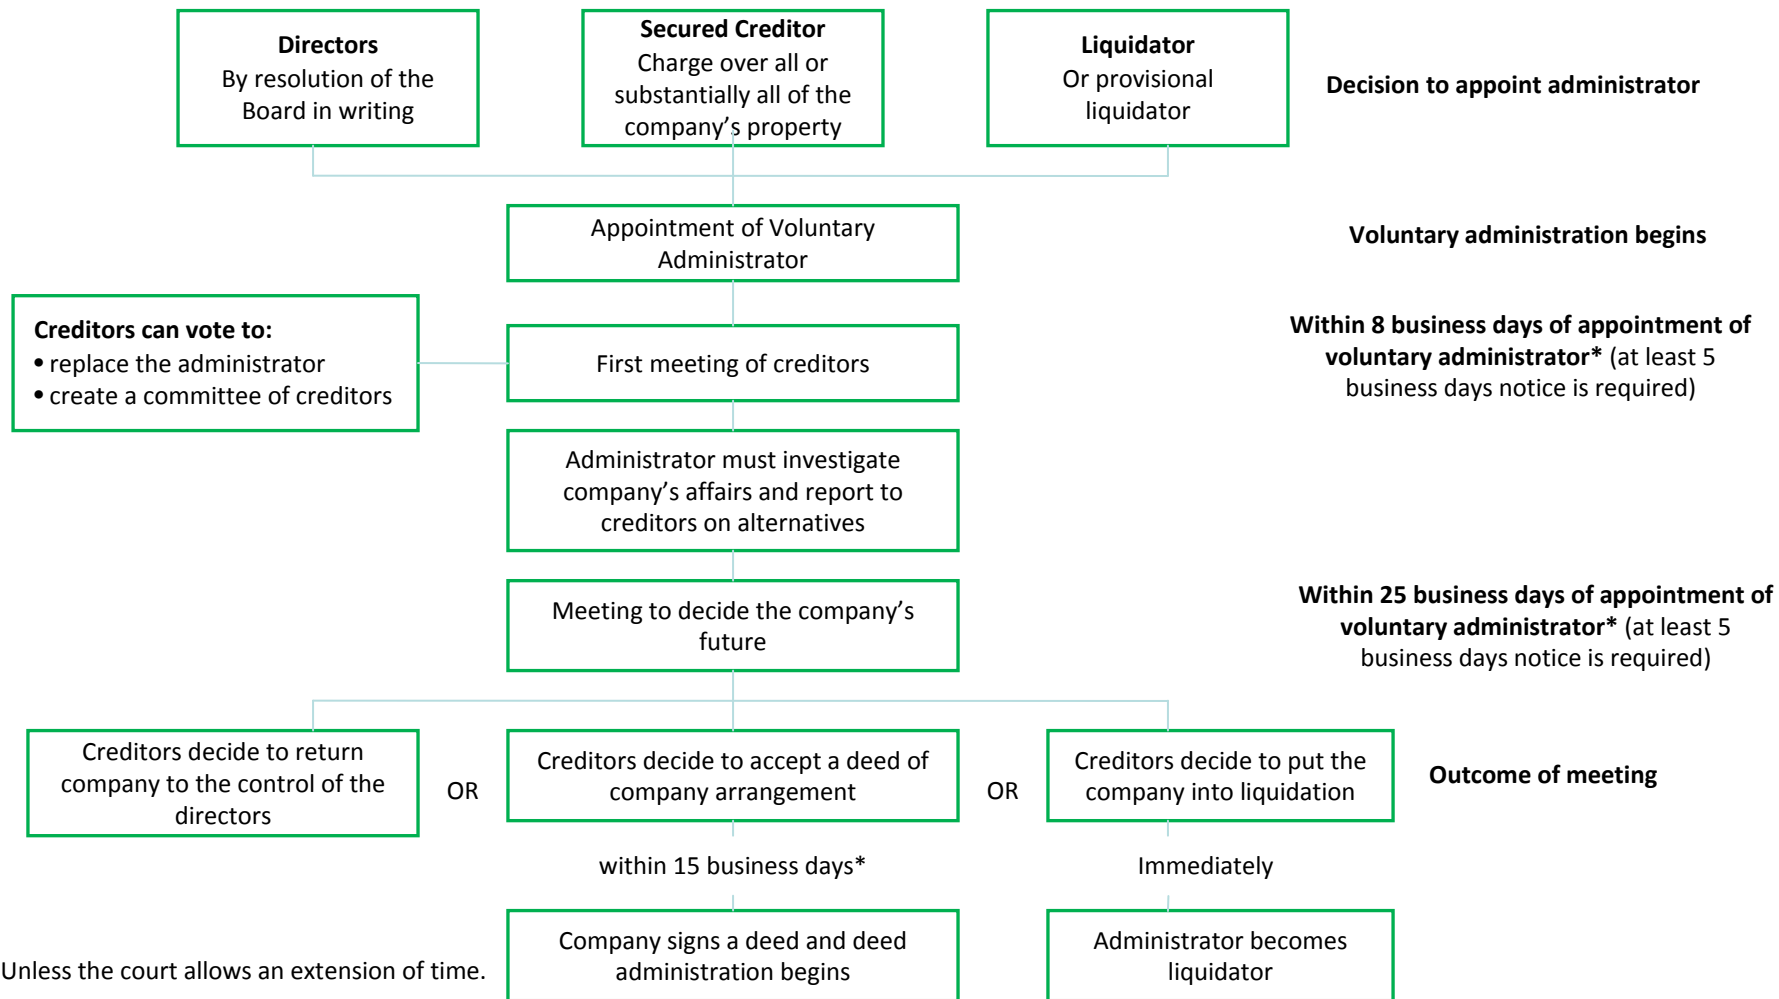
**Directors**
By resolution of the Board in writing

**Secured Creditor**
Charge over all or substantially all of the company's property

**Liquidator**
Or provisional liquidator

**Decision to appoint administrator**

Appointment of Voluntary Administrator

**Voluntary administration begins**

**Creditors can vote to:**
• replace the administrator
• create a committee of creditors

First meeting of creditors

**Within 8 business days of appointment of voluntary administrator*** (at least 5 business days notice is required)

Administrator must investigate company's affairs and report to creditors on alternatives

Meeting to decide the company's future

**Within 25 business days of appointment of voluntary administrator*** (at least 5 business days notice is required)

Creditors decide to return company to the control of the directors

OR

Creditors decide to accept a deed of company arrangement

OR

Creditors decide to put the company into liquidation

**Outcome of meeting**

within 15 business days*

Immediately

Unless the court allows an extension of time.

Company signs a deed and deed administration begins

Administrator becomes liquidator